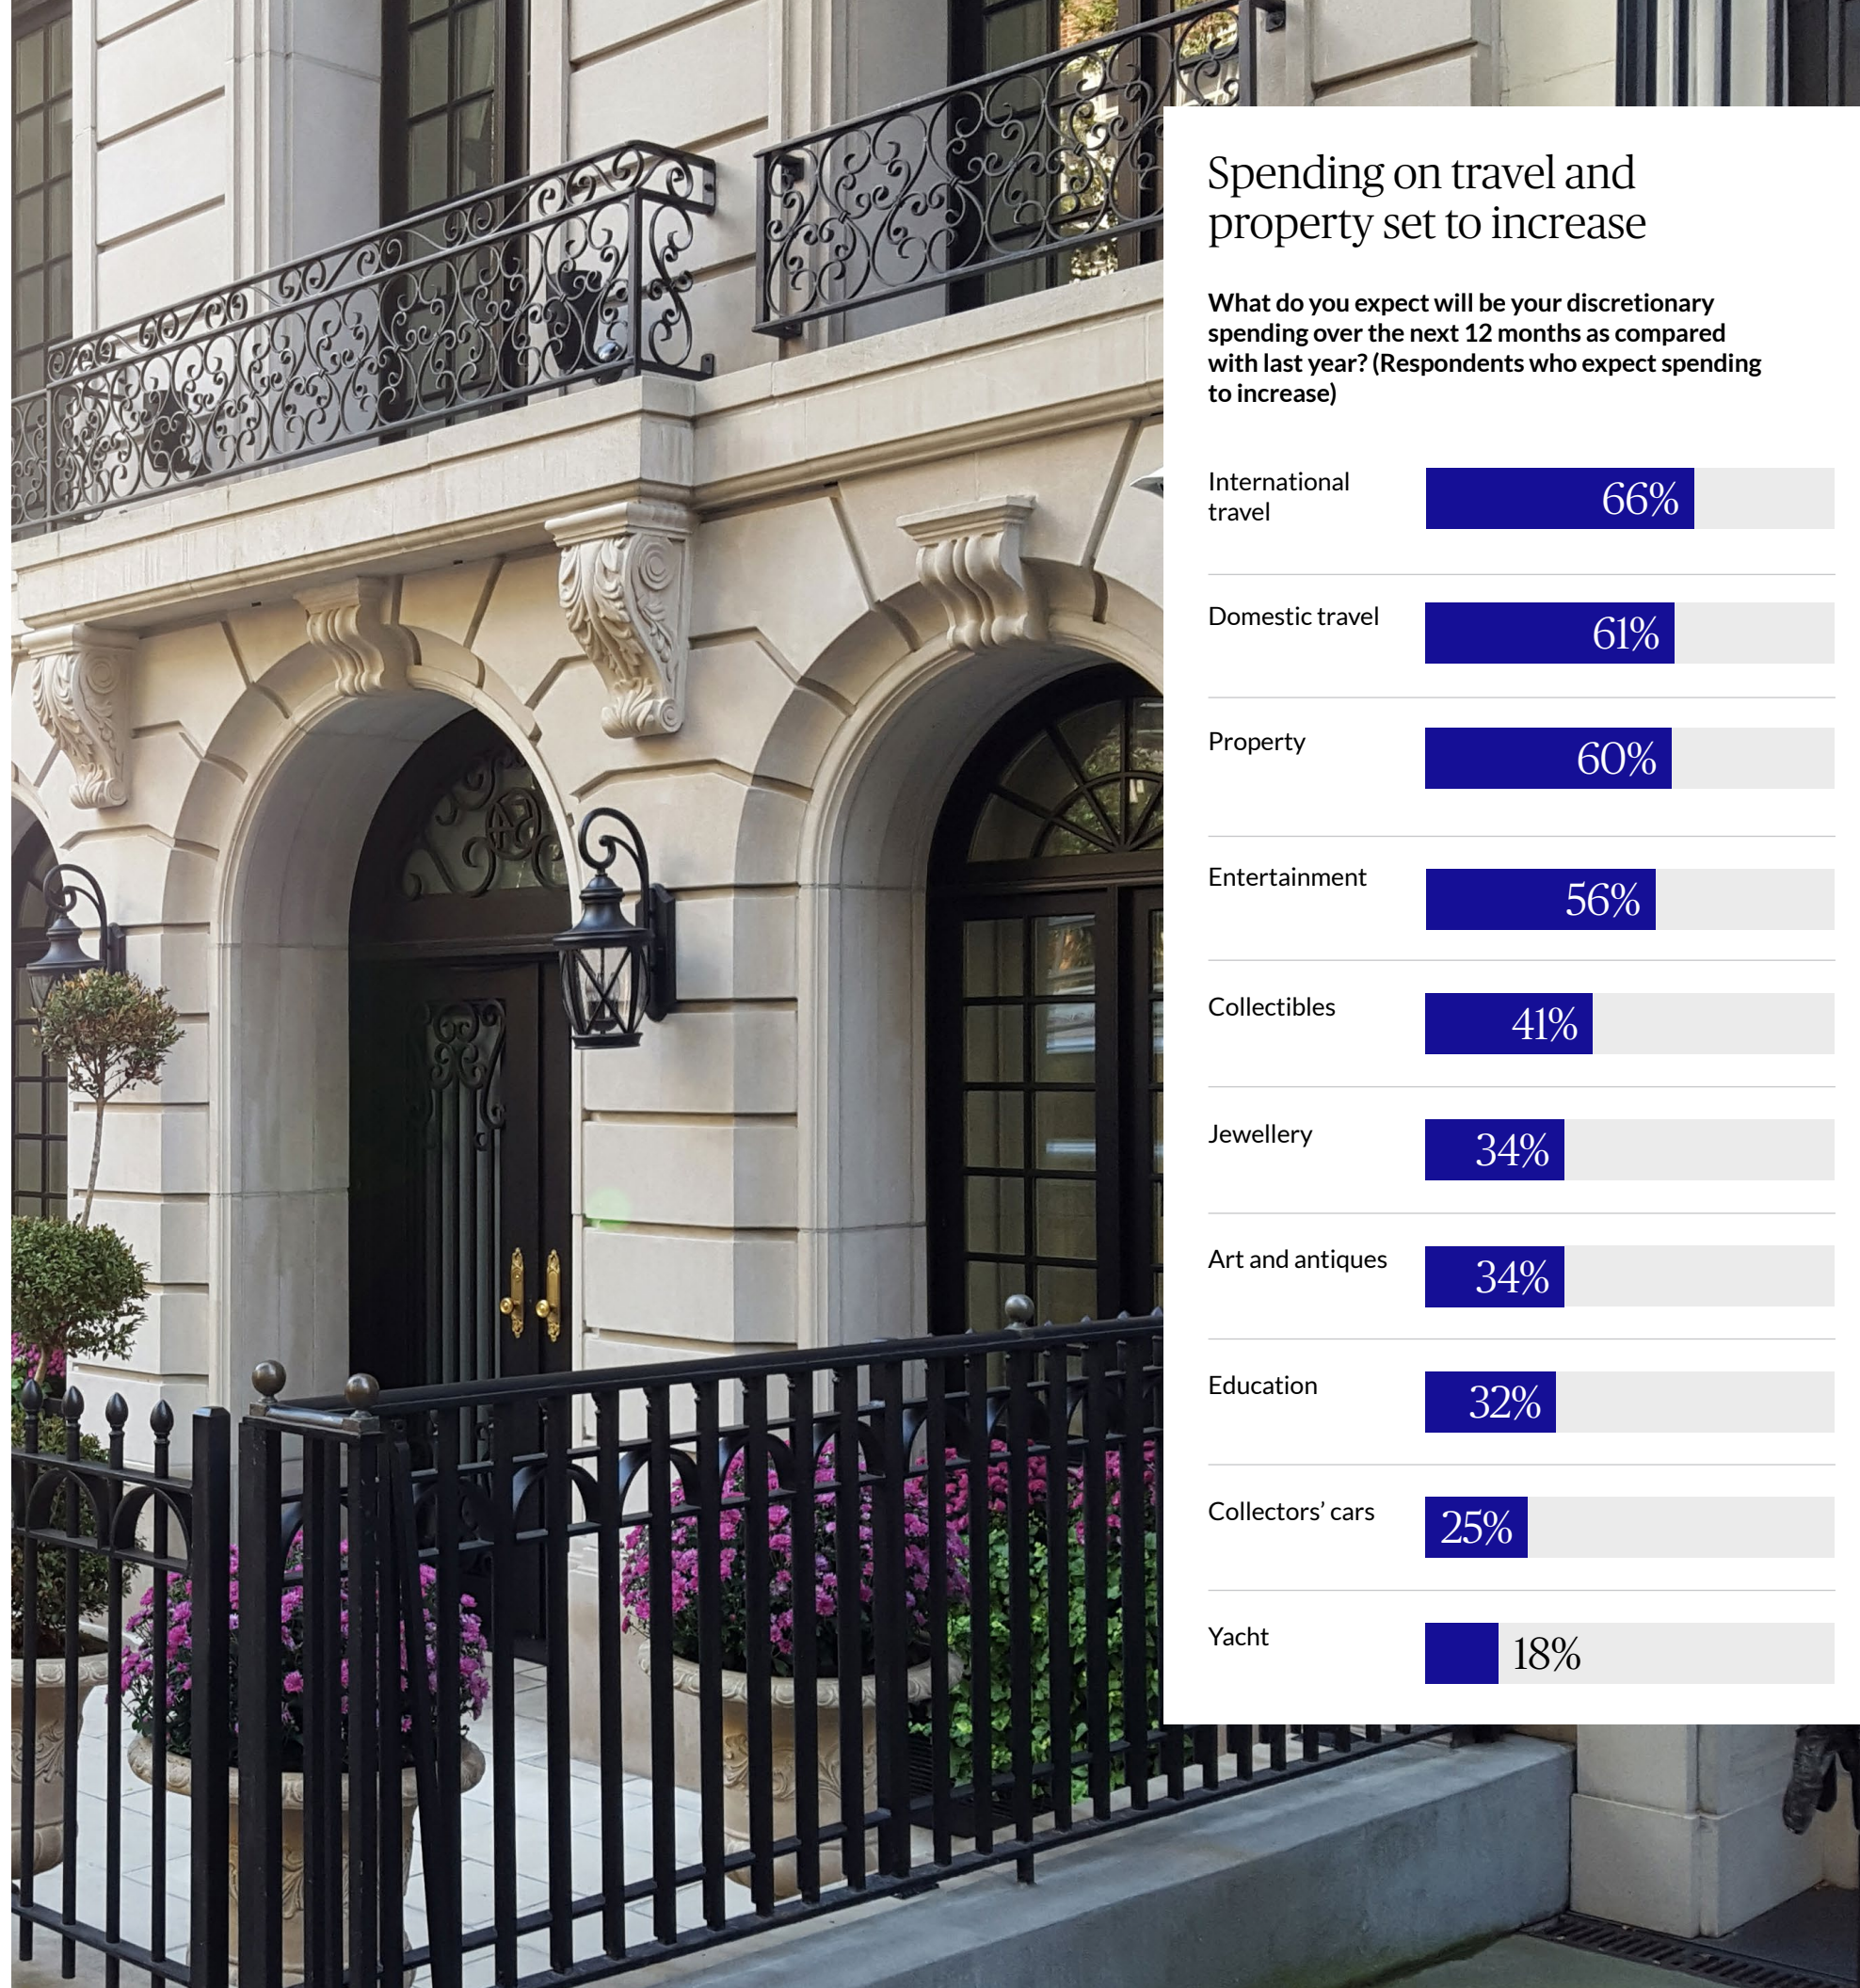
Spending on travel and property set to increase

What do you expect will be your discretionary spending over the next 12 months as compared with last year? (Respondents who expect spending to increase)

| | |
|---|---|
| International travel | 66% |
| Domestic travel | 61% |
| Property | 60% |
| Entertainment | 56% |
| Collectibles | 41% |
| Jewellery | 34% |
| Art and antiques | 34% |
| Education | 32% |
| Collectors' cars | 25% |
| Yacht | 18% |